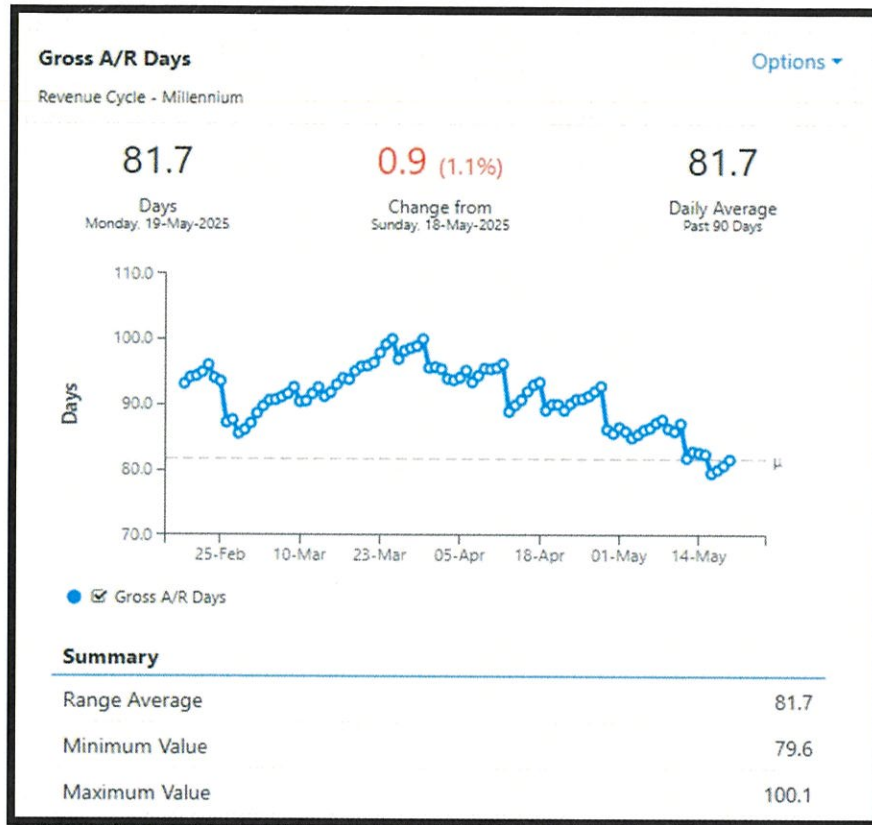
Gross A/R Days

Revenue Cycle - Millennium

Options ▾

81.7
Days
Monday, 19-May-2025

0.9 (1.1%)
Change from
Sunday, 18-May-2025

81.7
Daily Average
Past 90 Days

110.0
100.0
90.0
80.0
70.0

Days

μ

25-Feb 10-Mar 23-Mar 05-Apr 18-Apr 01-May 14-May

Gross A/R Days

**Summary**

| | |
|---|---|
| Range Average | 81.7 |
| Minimum Value | 79.6 |
| Maximum Value | 100.1 |